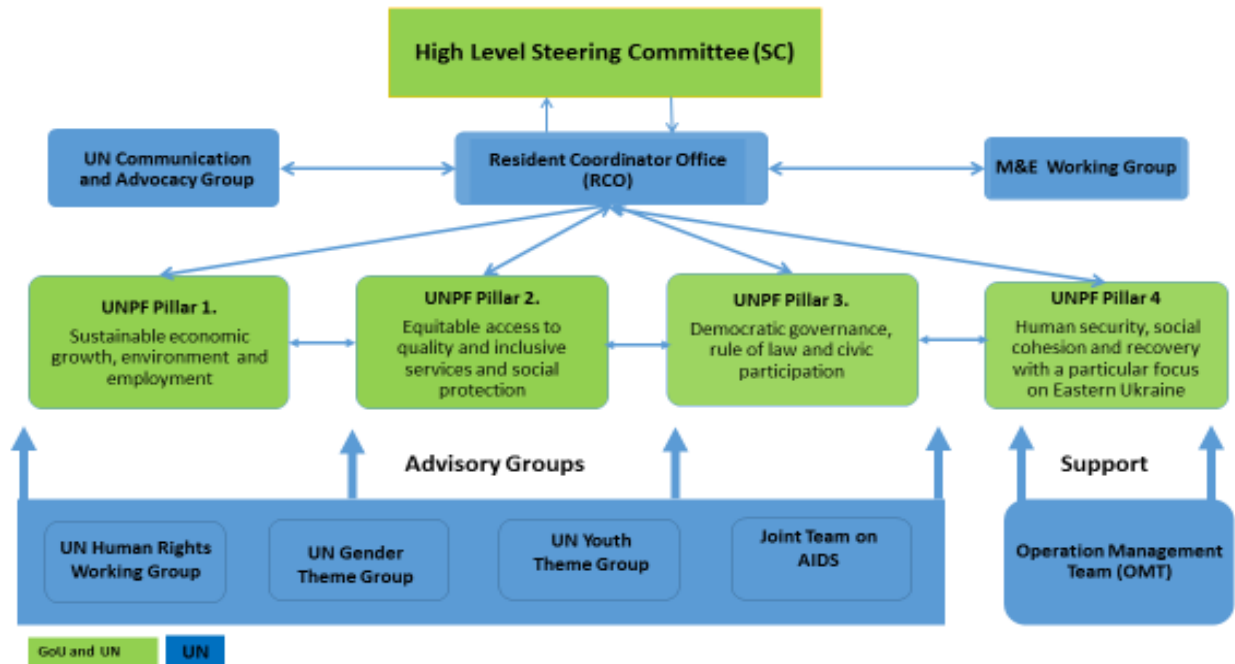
High Level Steering Committee (SC)

UN Communication and Advocacy Group

Resident Coordinator Office (RCO)

M&E Working Group

UNPF Pillar 1.
Sustainable economic growth, environment and employment

UNPF Pillar 2.
Equitable access to quality and inclusive services and social protection

UNPF Pillar 3.
Democratic governance, rule of law and civic participation

UNPF Pillar 4
Human security, social cohesion and recovery with a particular focus on Eastern Ukraine

Advisory Groups

Support

UN Human Rights Working Group

UN Gender Theme Group

UN Youth Theme Group

Joint Team on AIDS

Operation Management Team (OMT)

GoU and UN

UN